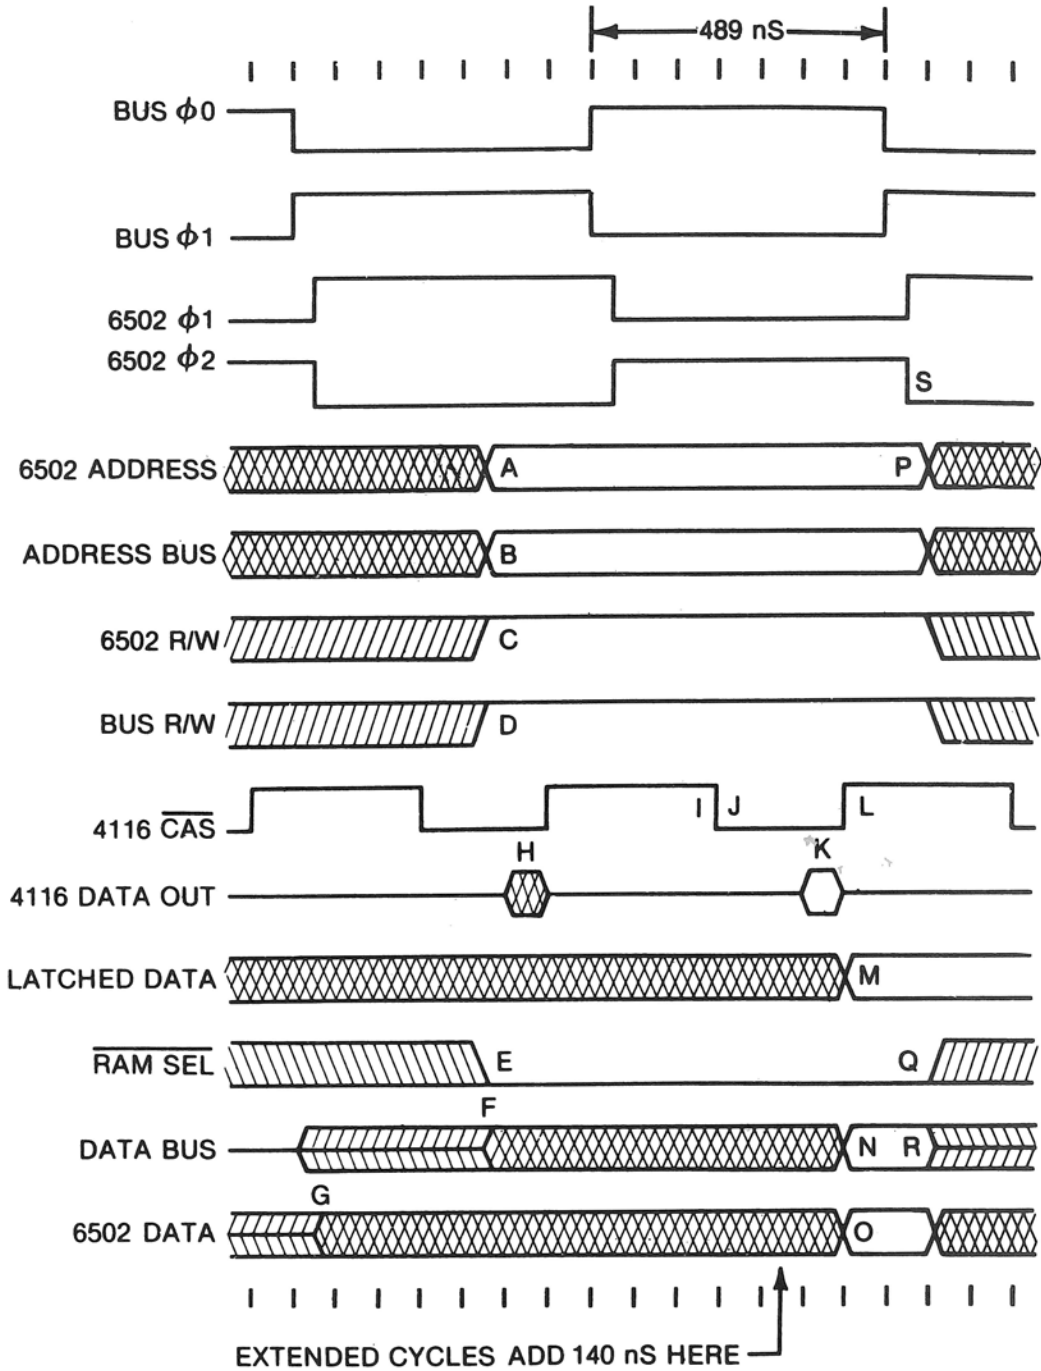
489 nS

BUS $\phi 0$

BUS $\phi 1$

6502 $\phi 1$

6502 $\phi 2$

S

6502 ADDRESS

A

P

ADDRESS BUS

B

6502 R/W

C

BUS R/W

D

4116 $\overline{CAS}$

I

J

L

H

K

4116 DATA OUT

LATCHED DATA

M

$\overline{RAM\ SEL}$

E

Q

F

DATA BUS

N

R

G

6502 DATA

O

EXTENDED CYCLES ADD 140 nS HERE